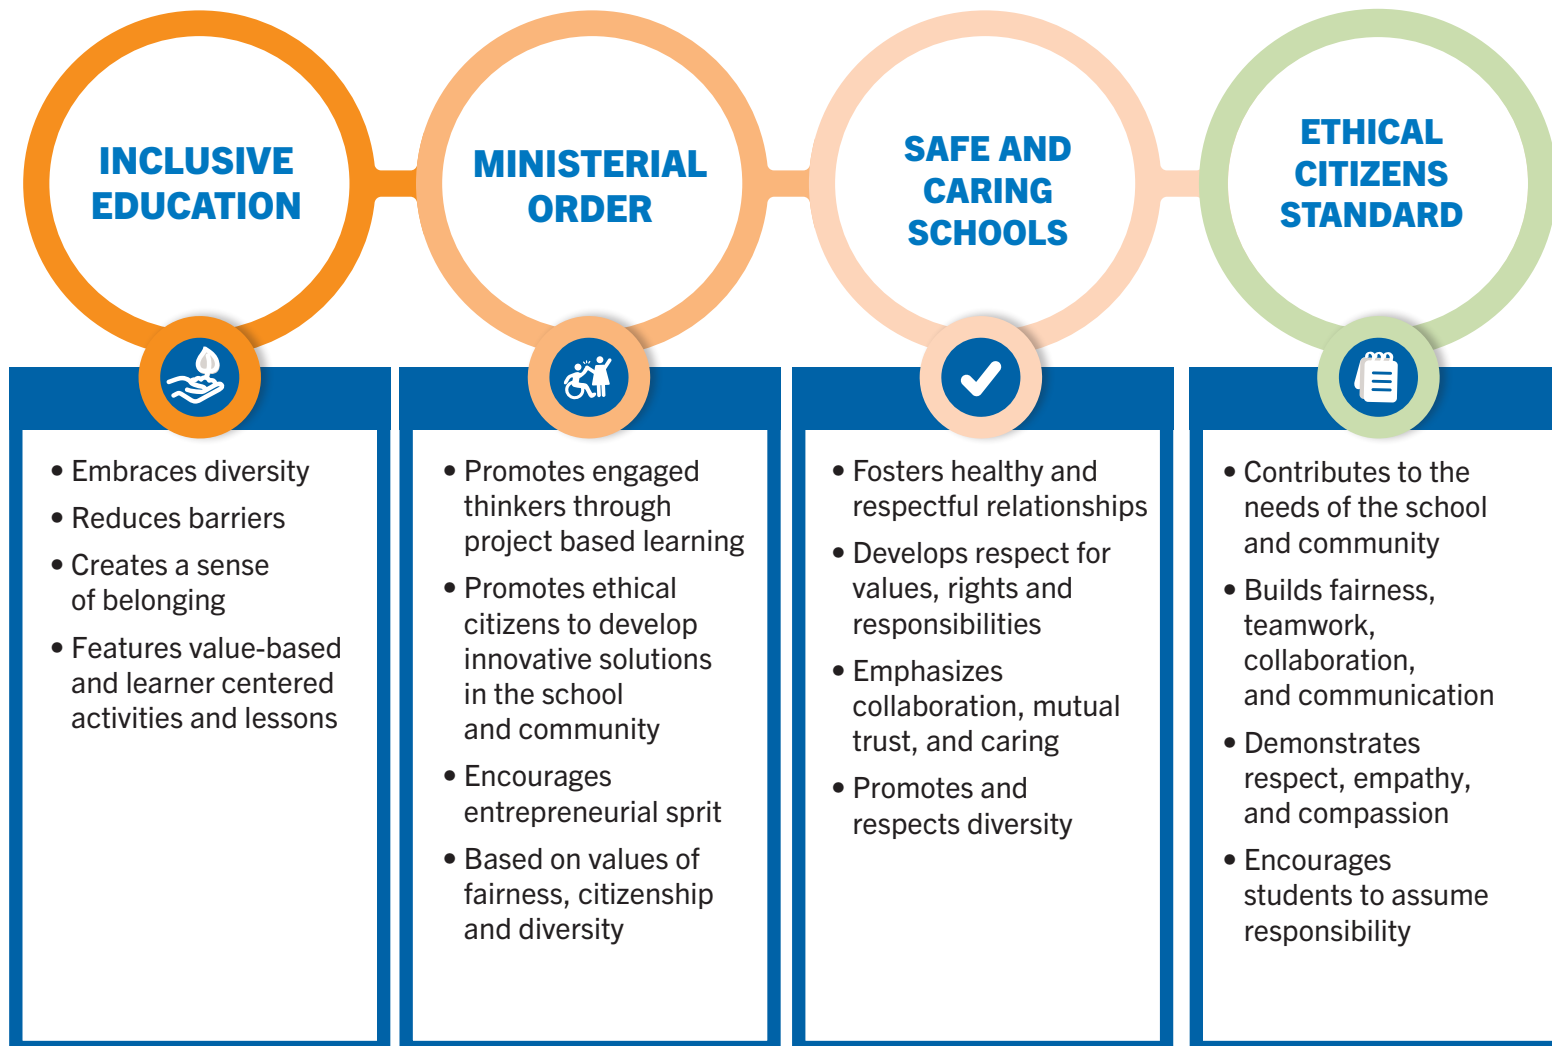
INCLUSIVE EDUCATION

- Embraces diversity
- Reduces barriers
- Creates a sense of belonging
- Features value-based and learner centered activities and lessons

MINISTERIAL ORDER

- Promotes engaged thinkers through project based learning
- Promotes ethical citizens to develop innovative solutions in the school and community
- Encourages entrepreneurial sprit
- Based on values of fairness, citizenship and diversity

SAFE AND CARING SCHOOLS

- Fosters healthy and respectful relationships
- Develops respect for values, rights and responsibilities
- Emphasizes collaboration, mutual trust, and caring
- Promotes and respects diversity

ETHICAL CITIZENS STANDARD

- Contributes to the needs of the school and community
- Builds fairness, teamwork, collaboration, and communication
- Demonstrates respect, empathy, and compassion
- Encourages students to assume responsibility